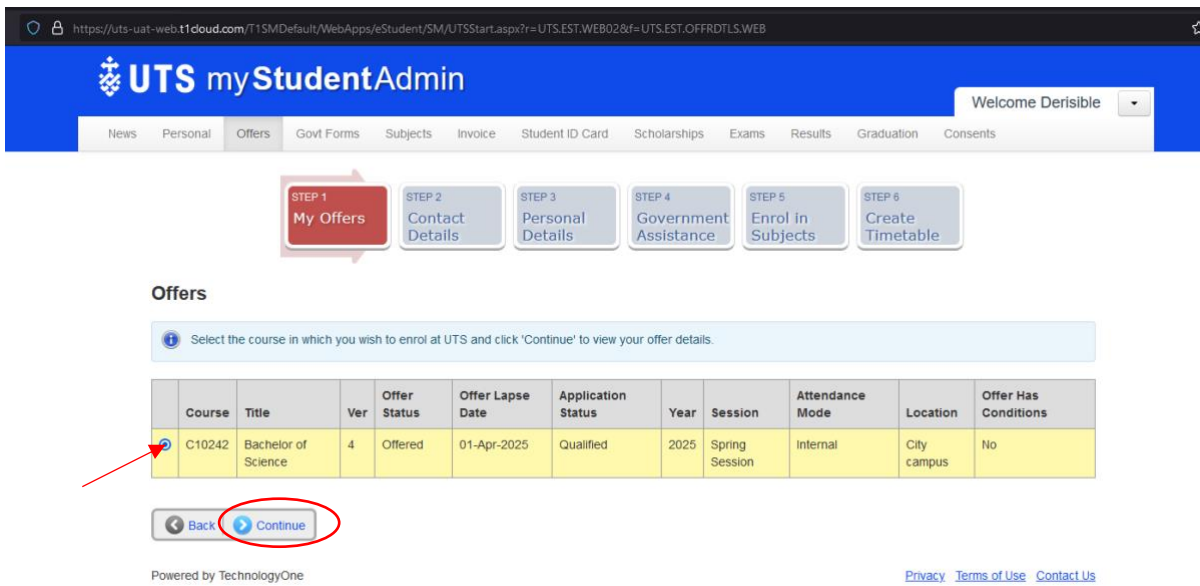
https://uts-uat-web.t1cloud.com/T1SMDefault/WebApps/eStudent/SM/UTSStart.aspx?r=UTS.EST.WEB02&f=UTS.EST.OFFRDTLS.WEB

UTS myStudentAdmin

Welcome Derisible

News Personal Offers Govt Forms Subjects Invoice Student ID Card Scholarships Exams Results Graduation Consents

STEP 1 My Offers
STEP 2 Contact Details
STEP 3 Personal Details
STEP 4 Government Assistance
STEP 5 Enrol in Subjects
STEP 6 Create Timetable

Offers

Select the course in which you wish to enrol at UTS and click 'Continue' to view your offer details.

| | Course | Title | Ver | Offer Status | Offer Lapse Date | Application Status | Year | Session | Attendance Mode | Location | Offer Has Conditions |
|---|---|---|---|---|---|---|---|---|---|---|---|
| | C10242 | Bachelor of Science | 4 | Offered | 01-Apr-2025 | Qualified | 2025 | Spring Session | Internal | City campus | No |

Back Continue

Powered by TechnologyOne

Privacy Terms of Use Contact Us